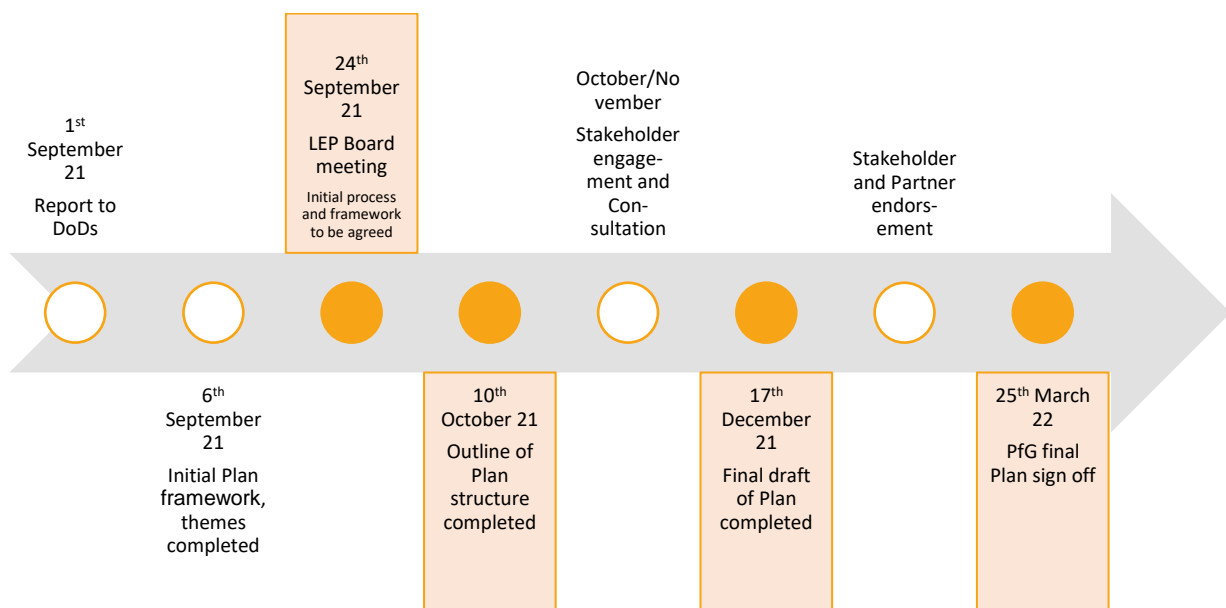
1$^{st}$ September 21

Report to DoDs

24$^{th}$ September 21

LEP Board meeting

Initial process and framework to be agreed

October/November

Stakeholder engagement and Consultation

Stakeholder and Partner endorsement

6$^{th}$ September 21

Initial Plan framework, themes completed

10$^{th}$ October 21

Outline of Plan structure completed

17$^{th}$ December 21

Final draft of Plan completed

25$^{th}$ March 22

PfG final Plan sign off